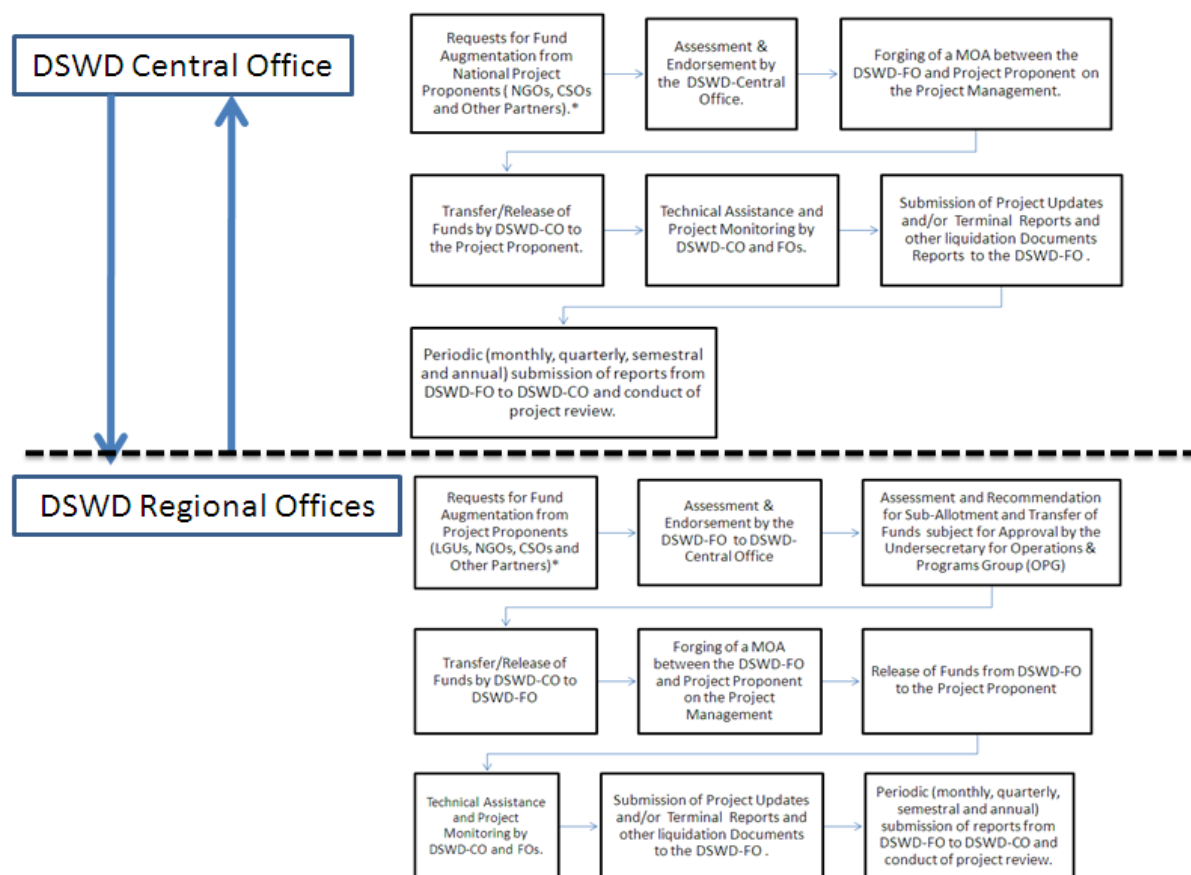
DSWD Central Office

Requests for Fund Augmentation from National Project Proponents ( NGOs, CSOs and Other Partners).*

Assessment & Endorsement by the DSWD-Central Office.

Forging of a MOA between the DSWD-FO and Project Proponent on the Project Management.

Transfer/Release of Funds by DSWD-CO to the Project Proponent.

Technical Assistance and Project Monitoring by DSWD-CO and FOs.

Submission of Project Updates and/or Terminal Reports and other liquidation Documents Reports to the DSWD-FO .

Periodic (monthly, quarterly, semestral and annual) submission of reports from DSWD-FO to DSWD-CO and conduct of project review.

DSWD Regional Offices

Requests for Fund Augmentation from Project Proponents (LGUs, NGOs, CSOs and Other Partners)*

Assessment & Endorsement by the DSWD-FO to DSWD-Central Office

Assessment and Recommendation for Sub-Allotment and Transfer of Funds subject for Approval by the Undersecretary for Operations & Programs Group (OPG)

Transfer/Release of Funds by DSWD-CO to DSWD-FO

Forging of a MOA between the DSWD-FO and Project Proponent on the Project Management

Release of Funds from DSWD-FO to the Project Proponent

Technical Assistance and Project Monitoring by DSWD-CO and FOs.

Submission of Project Updates and/or Terminal Reports and other liquidation Documents to the DSWD-FO .

Periodic (monthly, quarterly, semestral and annual) submission of reports from DSWD-FO to DSWD-CO and conduct of project review.